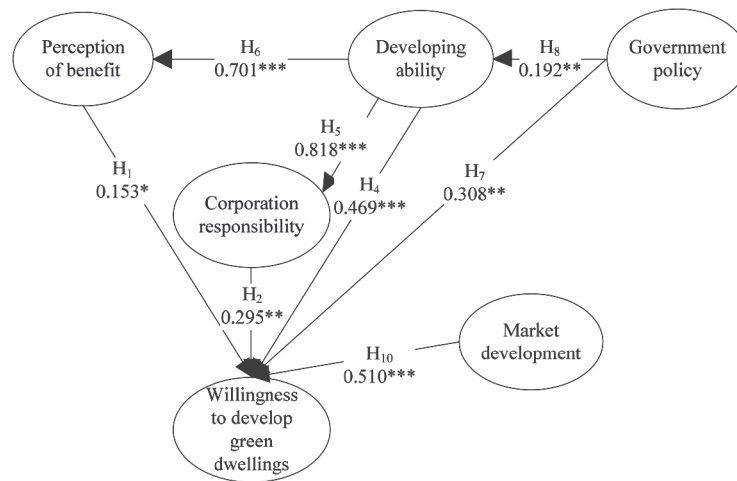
Perception of benefit

$H_6$
0.701***

Developing ability

$H_8$
0.192**

Government policy

$H_5$
0.818***

$H_1$
0.153*

Corporation responsibility

$H_4$
0.469***

$H_7$
0.308**

$H_2$
0.295**

Market development

$H_{10}$
0.510***

Willingness to develop green dwellings